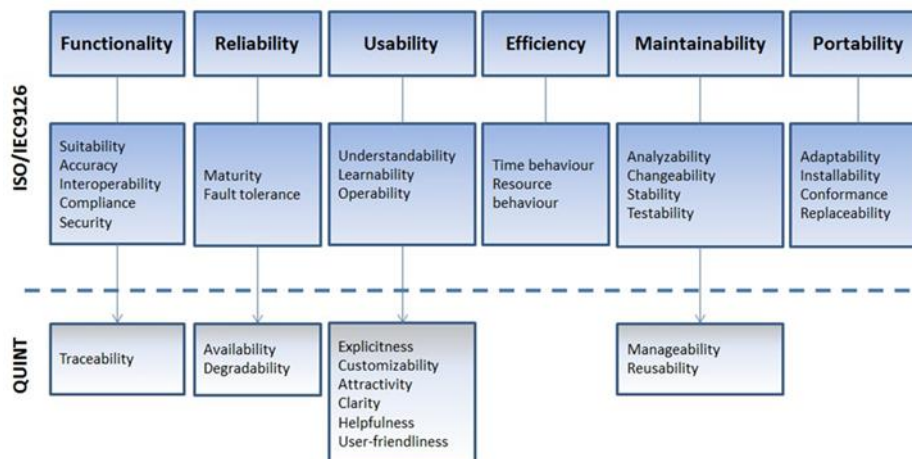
ISO/IEC9126

Functionality

Suitability
Accuracy
Interoperability
Compliance
Security

Reliability

Maturity
Fault tolerance

Usability

Understandability
Learnability
Operability

Efficiency

Time behaviour
Resource behaviour

Maintainability

Analyzability
Changeability
Stability
Testability

Portability

Adaptability
Installability
Conformance
Replaceability

QUINT

Traceability

Availability
Degradability

Explicitness
Customizability
Attractivity
Clarity
Helpfulness
User-friendliness

Manageability
Reusability